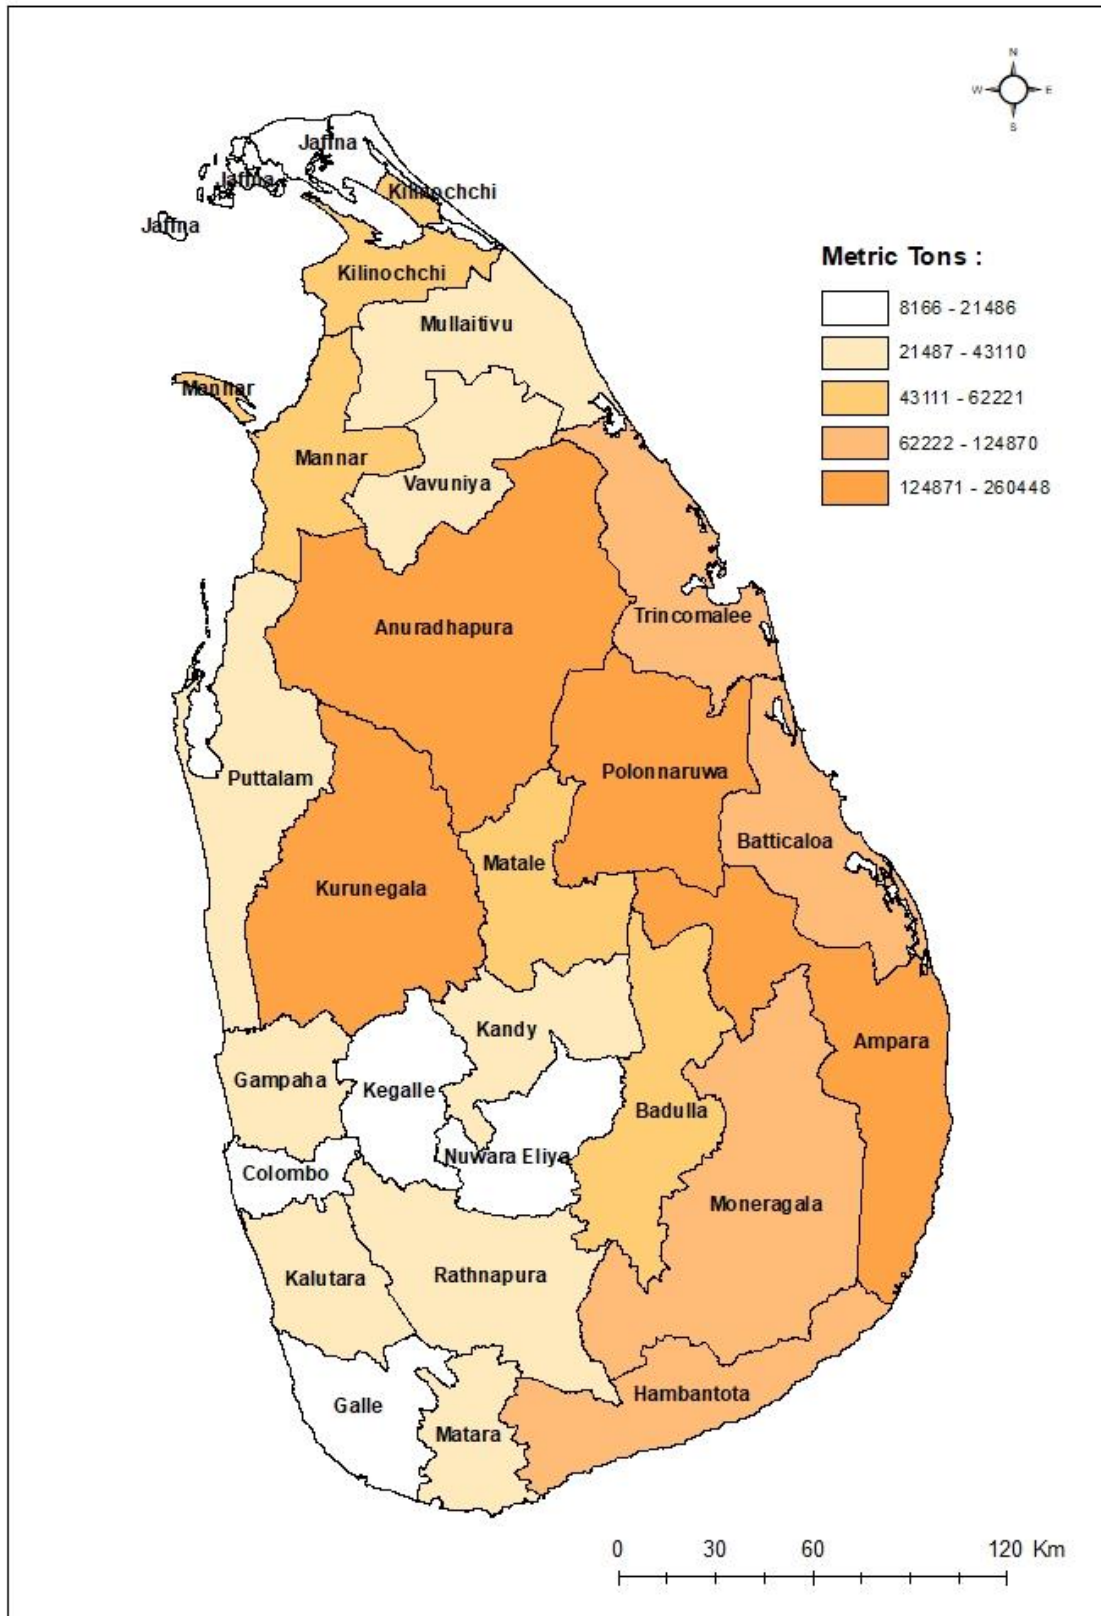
N
W
E
S

Jaffna
Jaffna
Jaffna
Kilinochchi
Kilinochchi
Mullaitivu
Mannar
Mannar
Vavuniya
Anuradhapura
Trincomalee
Polonnaruwa
Puttalam
Batticaloa
Matale
Kurunegala
Kandy
Ampara
Gampaha
Kegalle
Badulla
Nuwara Eliya
Colombo
Moneragala
Kalutara
Rathnapura
Hambantota
Galle
Matara

Metric Tons :
8166 - 21486
21487 - 43110
43111 - 62221
62222 - 124870
124871 - 260448

0 30 60 120 Km